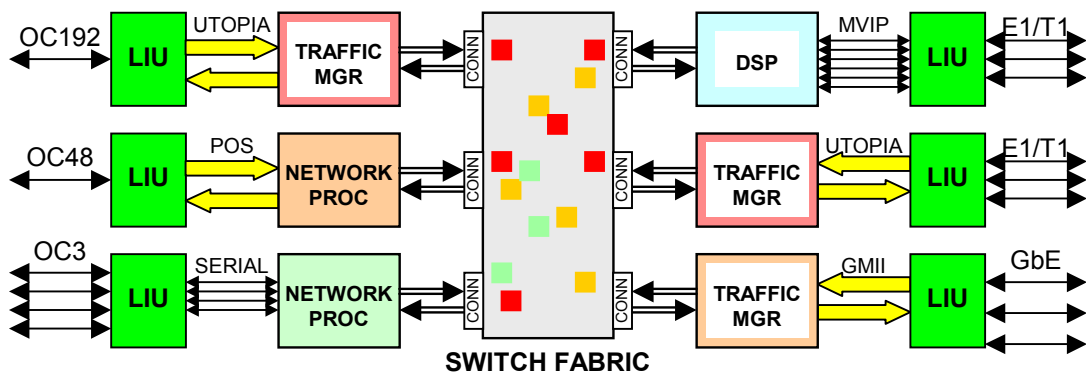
OC192
LIU
UTOPIA
TRAFFIC MGR
CONN
CONN
DSP
MVIP
LIU
E1/T1

OC48
LIU
POS
NETWORK PROC
CONN
CONN
TRAFFIC MGR
UTOPIA
LIU
E1/T1

OC3
LIU
SERIAL
NETWORK PROC
CONN
CONN
TRAFFIC MGR
GMII
LIU
GbE

SWITCH FABRIC